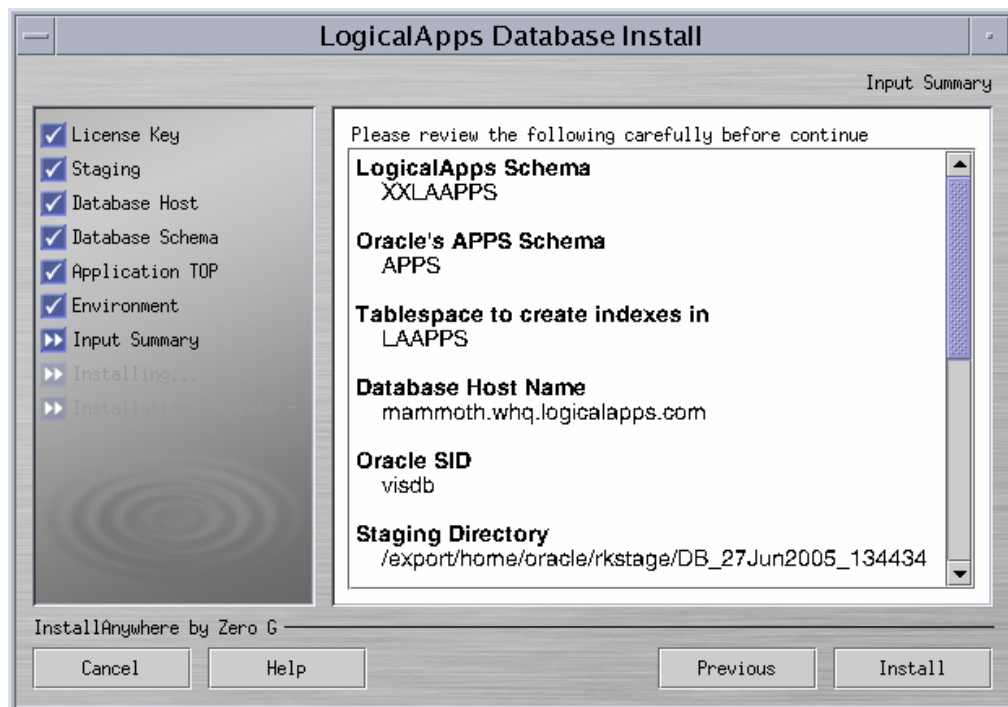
LogicalApps Database Install

Input Summary

License Key
Staging
Database Host
Database Schema
Application TOP
Environment
Input Summary
Installing...
Installation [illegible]

Please review the following carefully before continue

LogicalApps Schema
XXLAAPPS

Oracle's APPS Schema
APPS

Tablespace to create indexes in
LAAPPS

Database Host Name
mammoth.whq.logicalapps.com

Oracle SID
visdb

Staging Directory
/export/home/oracle/rkstage/DB_27Jun2005_134434

InstallAnywhere by Zero G

Cancel
Help
Previous
Install